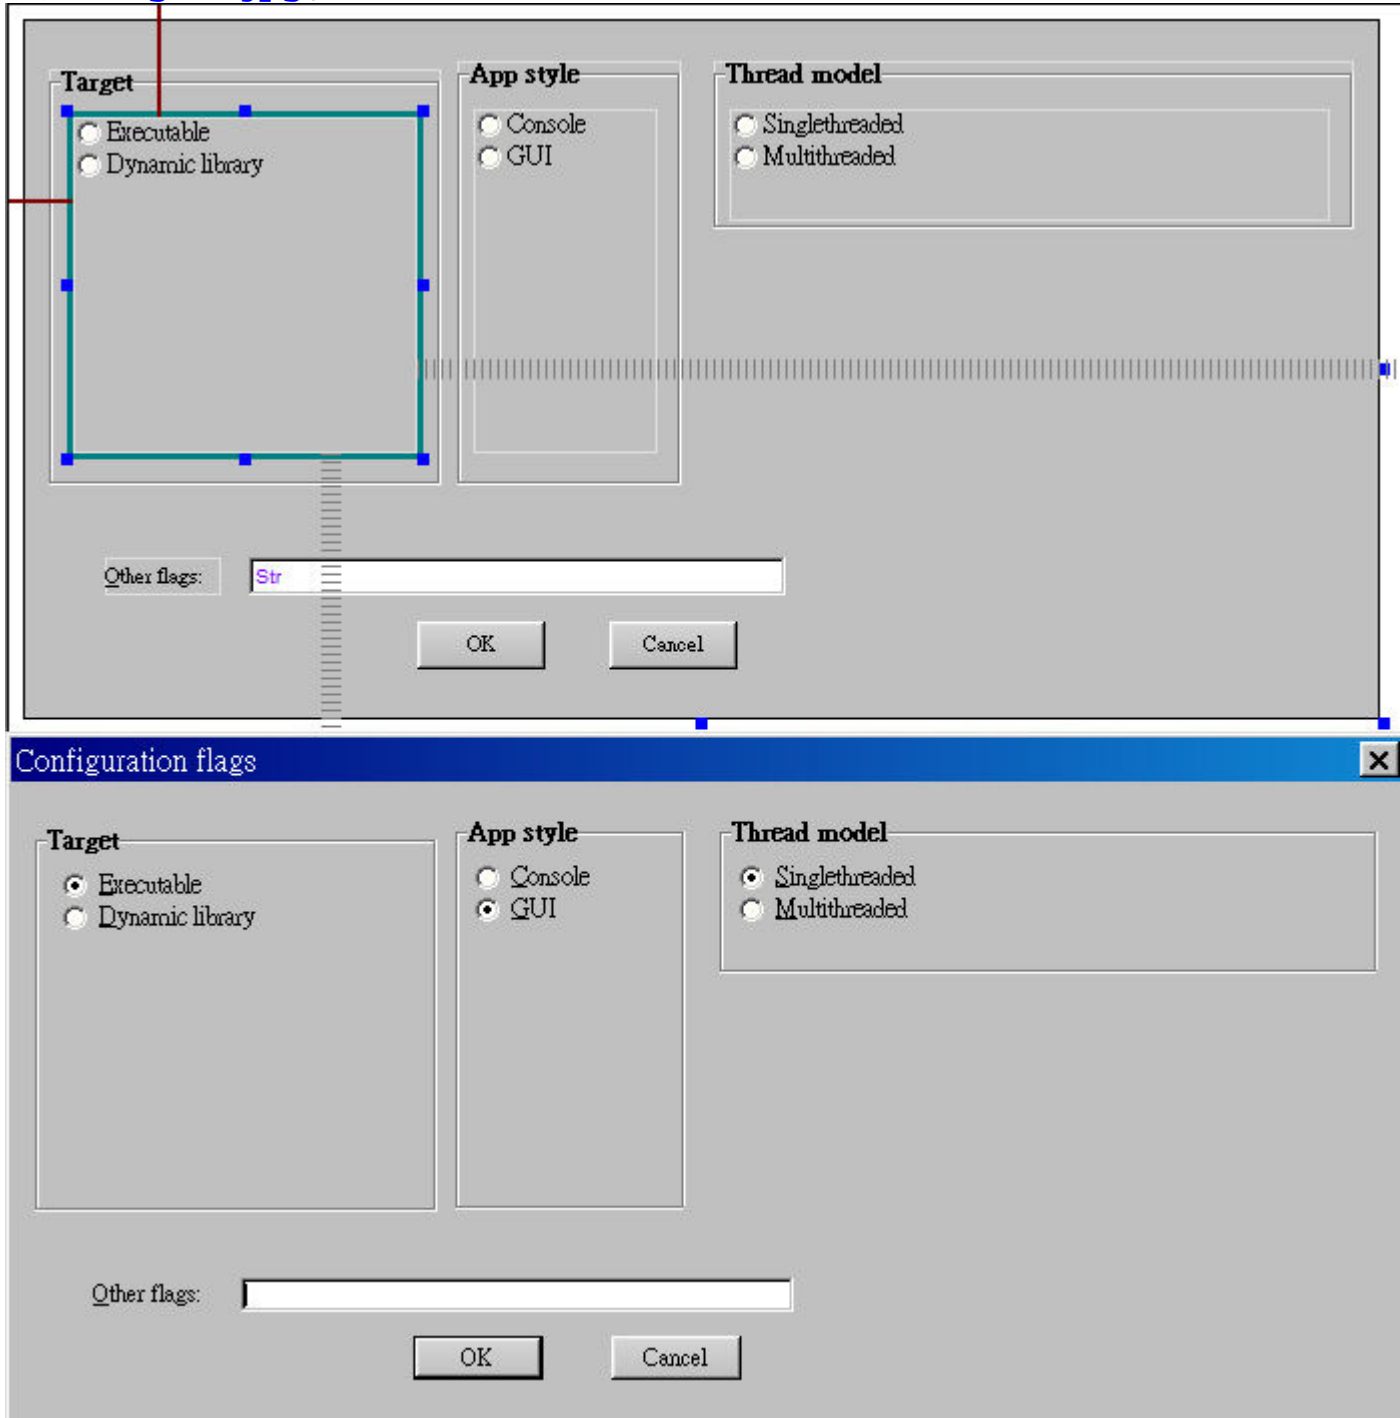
Target
Executable
Dynamic library

App style
Console
GUI

Thread model
Singlethreaded
Multithreaded

Other flags:
Str

OK
Cancel

Configuration flags
×

Target
Executable
Dynamic library

App style
Console
GUI

Thread model
Singlethreaded
Multithreaded

Other flags:

OK
Cancel